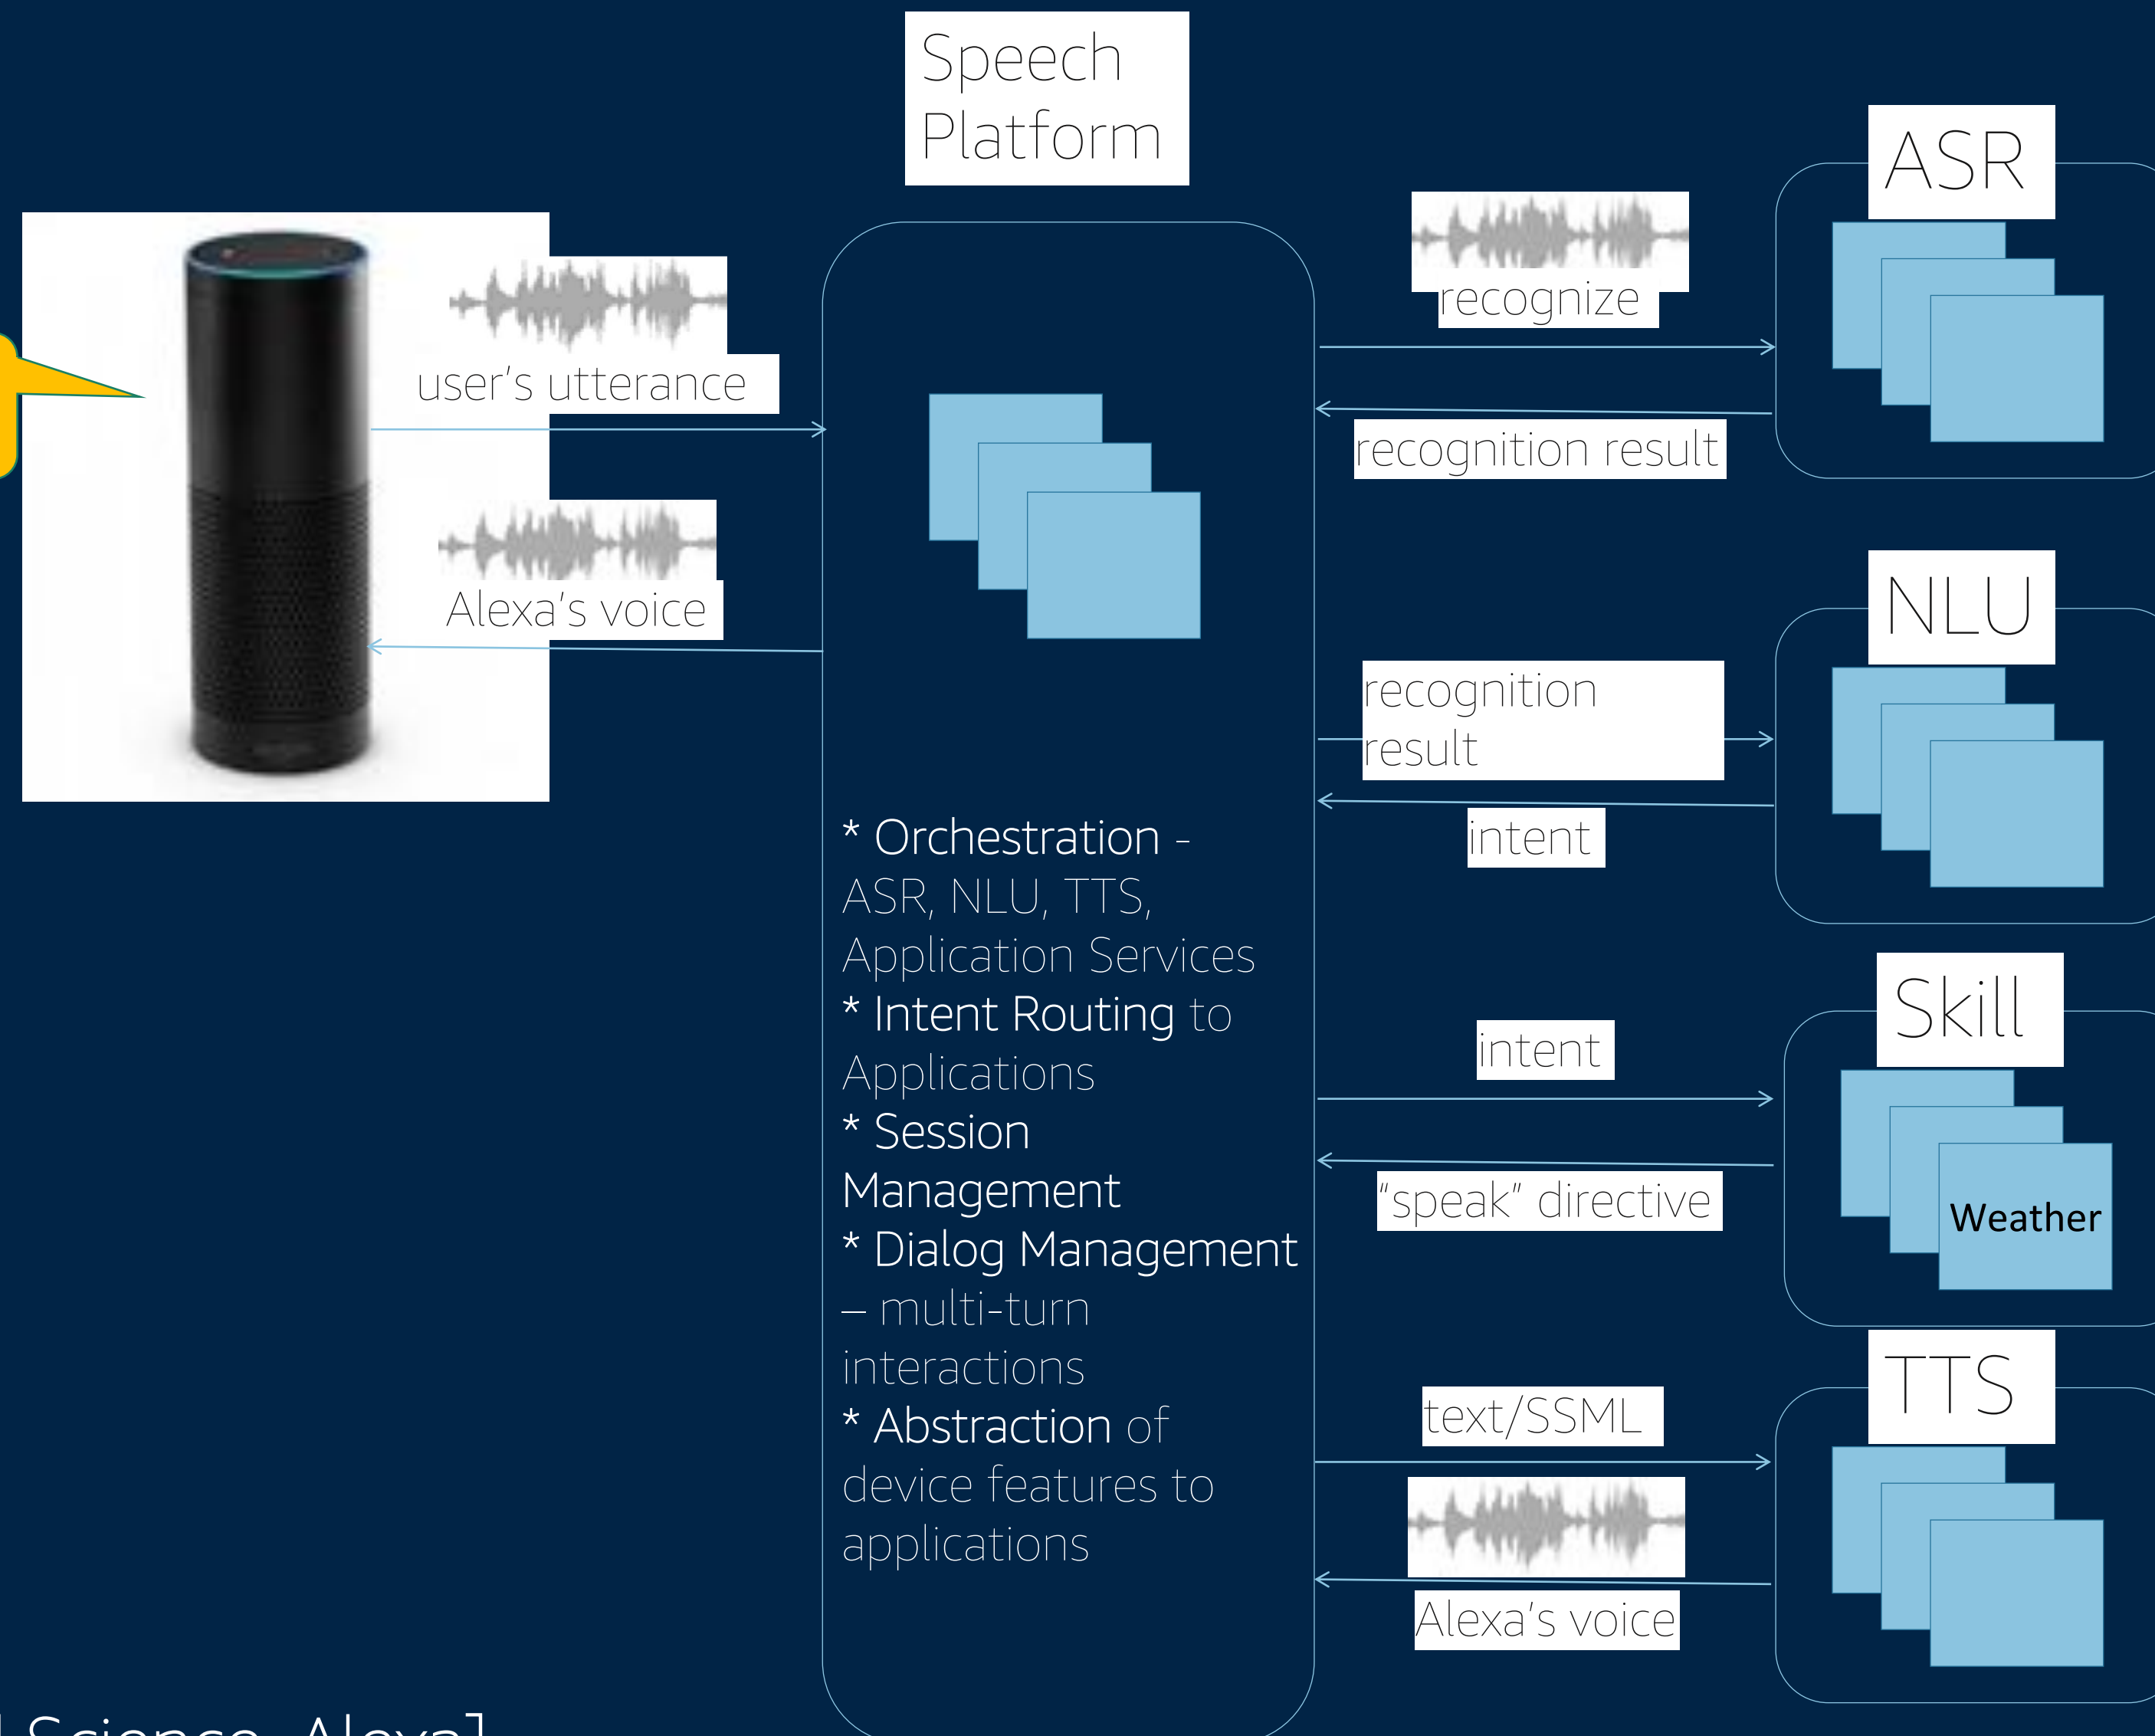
Speech Platform

user's utterance

Alexa's voice

* Orchestration - ASR, NLU, TTS, Application Services
* Intent Routing to Applications
* Session Management
* Dialog Management – multi-turn interactions
* Abstraction of device features to applications

recognize

recognition result

ASR

recognition result

intent

NLU

intent

"speak" directive

Skill

Weather

text/SSML

Alexa's voice

TTS

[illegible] Science Alexa]